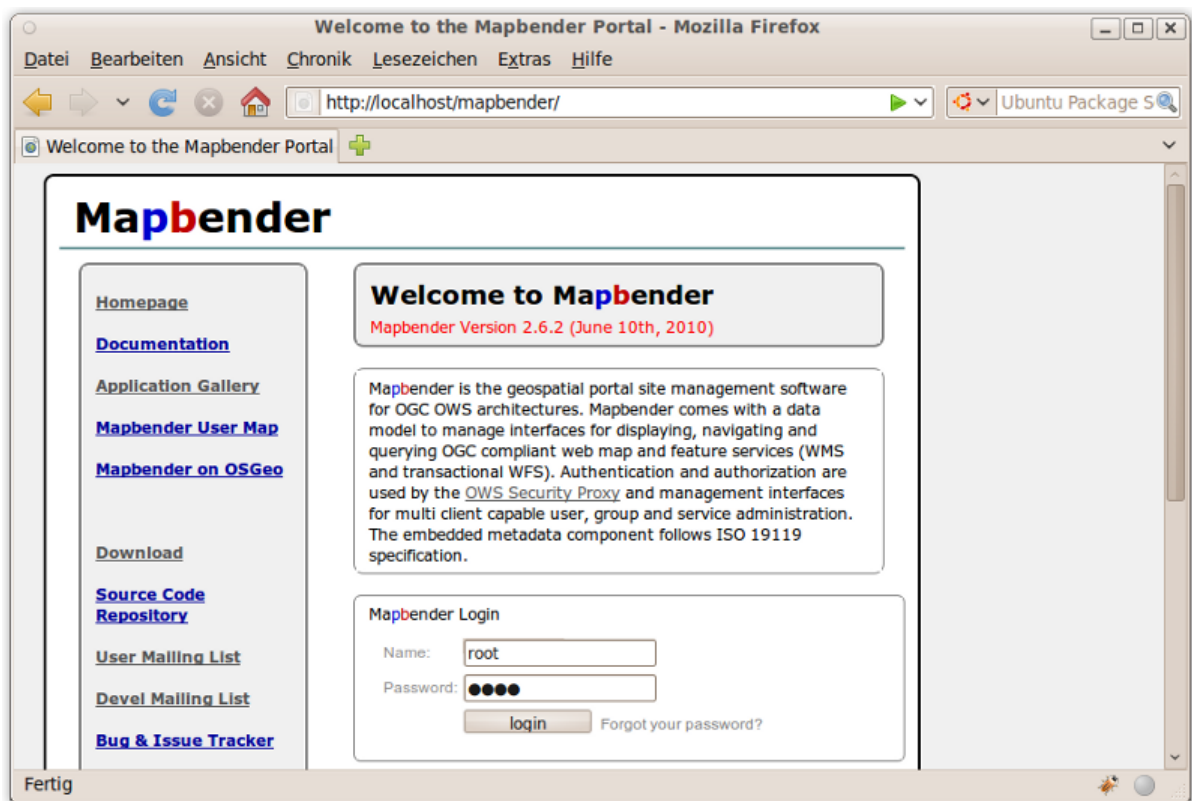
Welcome to the Mapbender Portal - Mozilla Firefox

Datei Bearbeiten Ansicht Chronik Lesezeichen Extras Hilfe

http://localhost/mapbender/

Ubuntu Package S

Welcome to the Mapbender Portal

Mapbender

Homepage

Documentation

Application Gallery

Mapbender User Map

Mapbender on OSGeo

Download

Source Code Repository

User Mailing List

Devel Mailing List

Bug & Issue Tracker

Welcome to Mapbender

Mapbender Version 2.6.2 (June 10th, 2010)

Mapbender is the geospatial portal site management software for OGC OWS architectures. Mapbender comes with a data model to manage interfaces for displaying, navigating and querying OGC compliant web map and feature services (WMS and transactional WFS). Authentication and authorization are used by the OWS Security Proxy and management interfaces for multi client capable user, group and service administration. The embedded metadata component follows ISO 19119 specification.

Mapbender Login

Name: root

Password: ●●●●

login Forgot your password?

Fertig